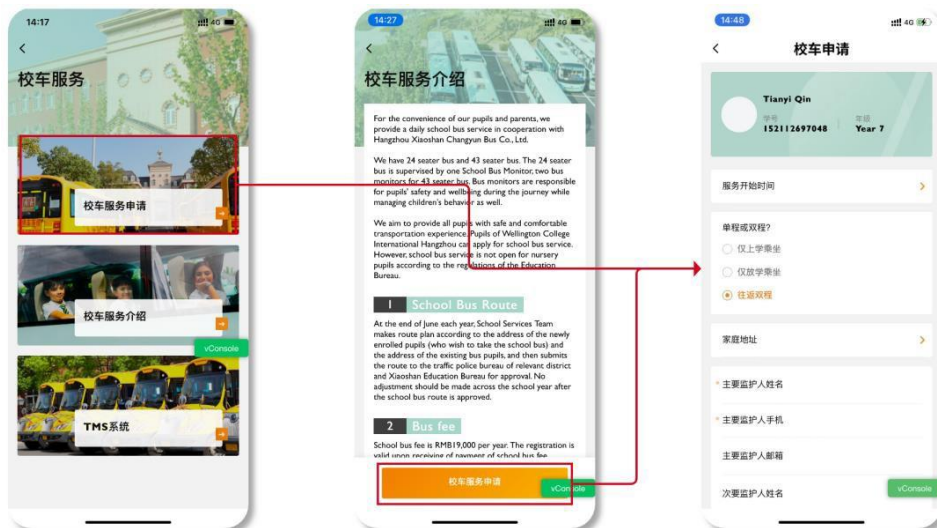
14:17

<

校车服务

校车服务申请

校车服务介绍

vConsole

TMS系统

14:27

<

校车服务介绍

For the convenience of our pupils and parents, we provide a daily school bus service in cooperation with Hangzhou Xiaoshan Changyun Bus Co., Ltd.

We have 24 seater bus and 43 seater bus. The 24 seater bus is supervised by one School Bus Monitor, two bus monitors for 43 seater bus. Bus monitors are responsible for pupils' safety and wellbeing during the journey while managing children's behavior as well.

We aim to provide all pupils with safe and comfortable transportation experience. Pupils of Wellington College International Hangzhou can apply for school bus service. However, school bus service is not open for nursery pupils according to the regulations of the Education Bureau.

1 School Bus Route

At the end of June each year, School Services Team makes route plan according to the address of the newly enrolled pupils (who wish to take the school bus) and the address of the existing bus pupils, and then submits the route to the traffic police bureau of relevant district and Xiaoshan Education Bureau for approval. No adjustment should be made across the school year after the school bus route is approved.

2 Bus fee

School bus fee is RMB19,000 per year. The registration is valid upon receiving of payment of school bus fee.

校车服务申请

vConsole

14:48

<

校车申请

Tianyi Qin

学号
15211269704​8

年级
Year 7

服务开始时间

单程或双程?

仅上学乘坐

仅放学乘坐

往返双程

家庭地址

* 主要监护人姓名

* 主要监护人手机

主要监护人邮箱

次要监护人姓名

vConsole